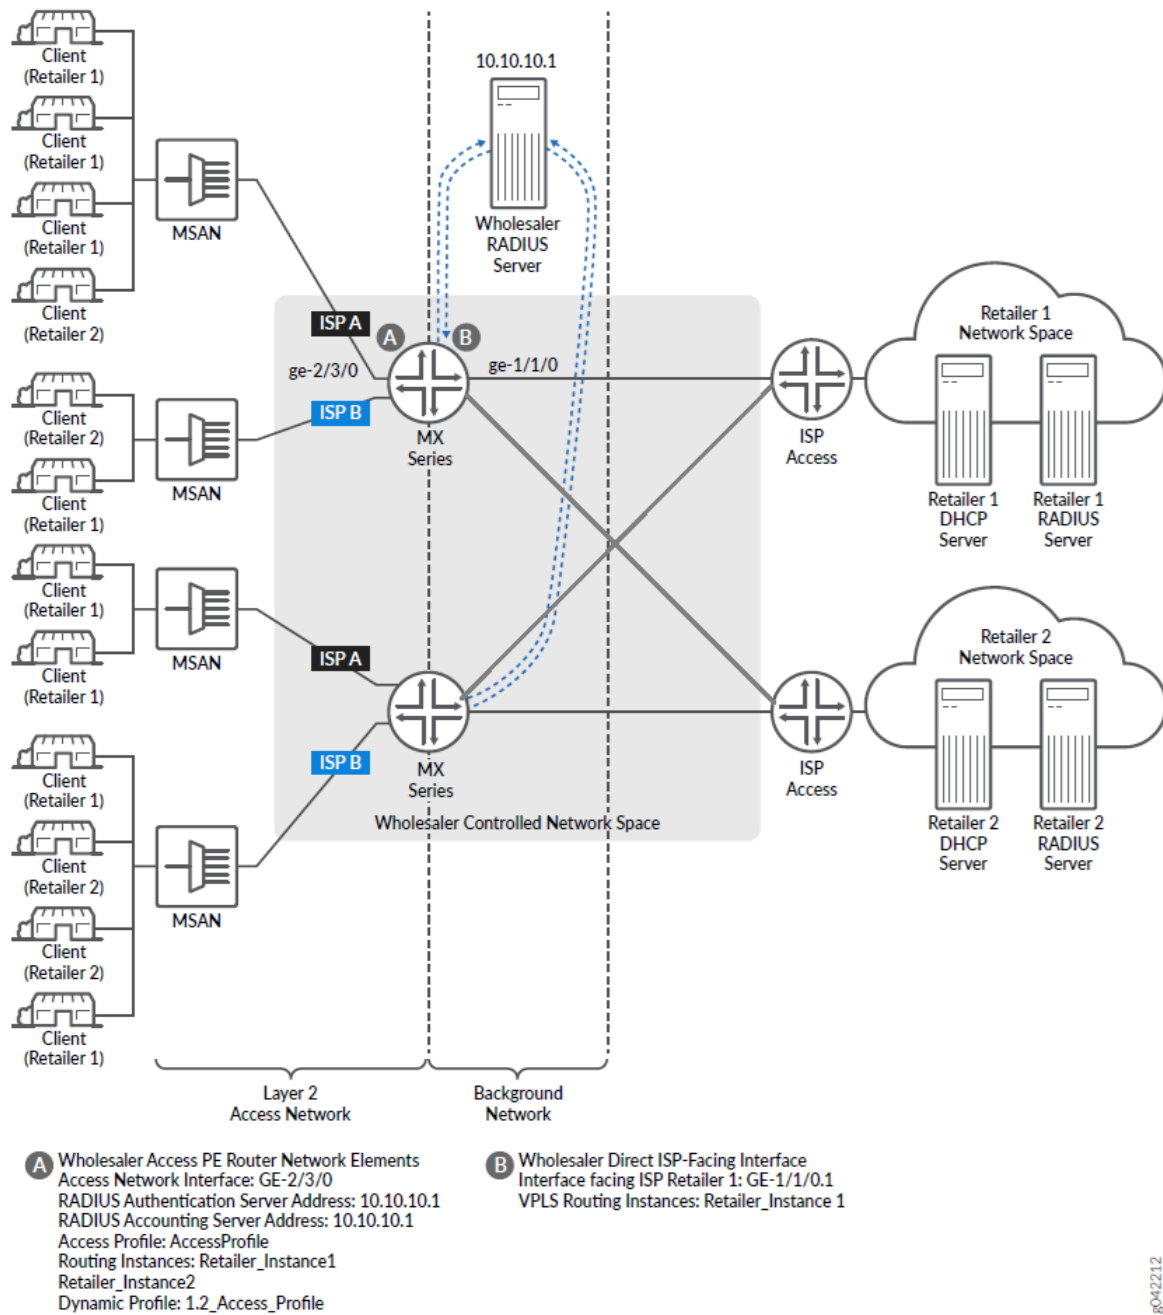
Client
(Retailer 1)

Client
(Retailer 1)

Client
(Retailer 1)

Client
(Retailer 2)

MSAN

Client
(Retailer 2)

Client
(Retailer 1)

MSAN

Client
(Retailer 1)

Client
(Retailer 1)

MSAN

Client
(Retailer 1)

Client
(Retailer 2)

Client
(Retailer 2)

Client
(Retailer 1)

MSAN

10.10.10.1

Wholesaler
RADIUS
Server

ISP A

A

B

ge-2/3/0

ge-1/1/0

ISP B

MX
Series

ISP A

ISP B

MX
Series

Wholesaler Controlled Network Space

ISP
Access

ISP
Access

Retailer 1
Network Space

Retailer 1
DHCP
Server

Retailer 1
RADIUS
Server

Retailer 2
Network Space

Retailer 2
DHCP
Server

Retailer 2
RADIUS
Server

Layer 2
Access Network

Background
Network

A Wholesaler Access PE Router Network Elements
Access Network Interface: GE-2/3/0
RADIUS Authentication Server Address: 10.10.10.1
RADIUS Accounting Server Address: 10.10.10.1
Access Profile: AccessProfile
Routing Instances: Retailer_Instance1
Retailer_Instance2
Dynamic Profile: 1.2_Access_Profile

B Wholesaler Direct ISP-Facing Interface
Interface facing ISP Retailer 1: GE-1/1/0.1
VPLS Routing Instances: Retailer_Instance 1

g042212